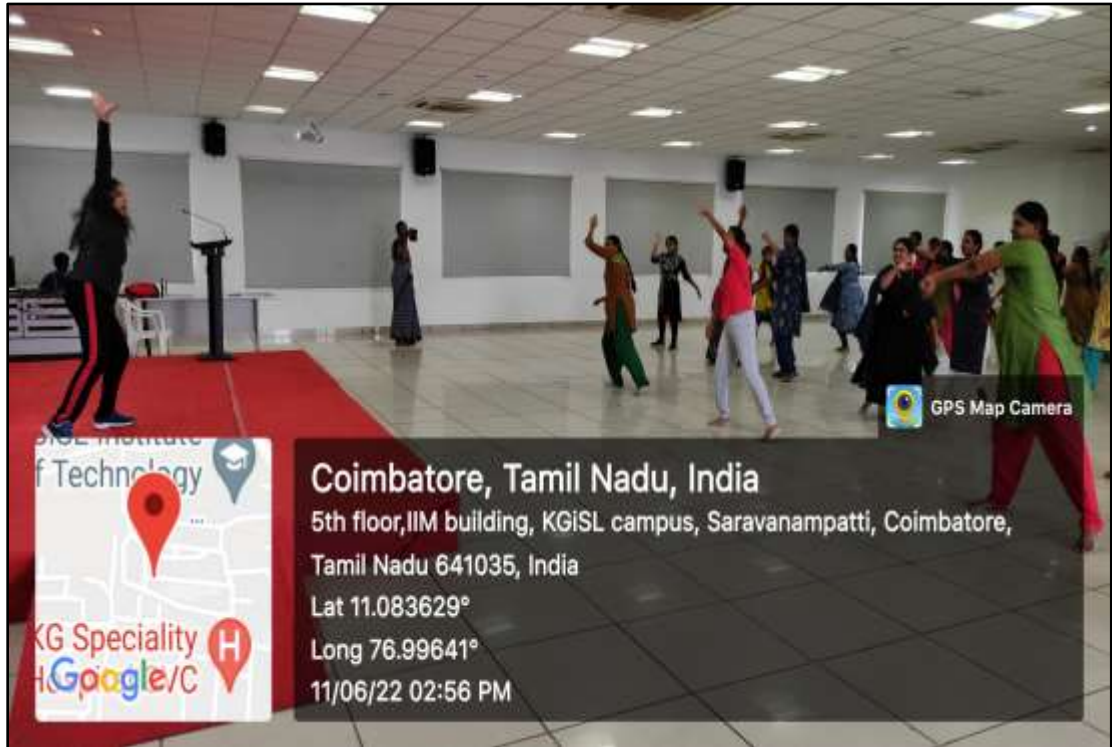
GPS Map Camera

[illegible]SL Institute
f Technology

KG Speciality
H Google /C

Coimbatore, Tamil Nadu, India

5th floor,IIM building, KGiSL campus, Saravanampatti, Coimbatore, Tamil Nadu 641035, India

Lat 11.083629°

Long 76.99641°

11/06/22 02:56 PM